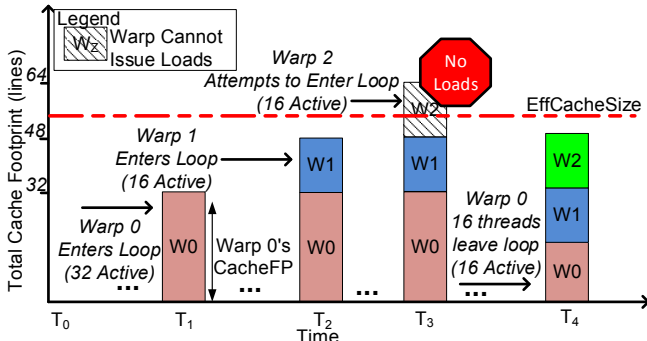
Legend
$W_Z$ Warp Cannot Issue Loads

Total Cache Footprint (lines)

64
48
32

Warp 2 Attempts to Enter Loop (16 Active)

No Loads

EffCacheSize

Warp 1 Enters Loop (16 Active)

Warp 0 Enters Loop (32 Active)

W0

Warp 0's CacheFP

W1
W0

W2
W1
W0

Warp 0 16 threads leave loop (16 Active)

W2
W1
W0

...
...
...
...

$T_0$
$T_1$
$T_2$
$T_3$
$T_4$
Time